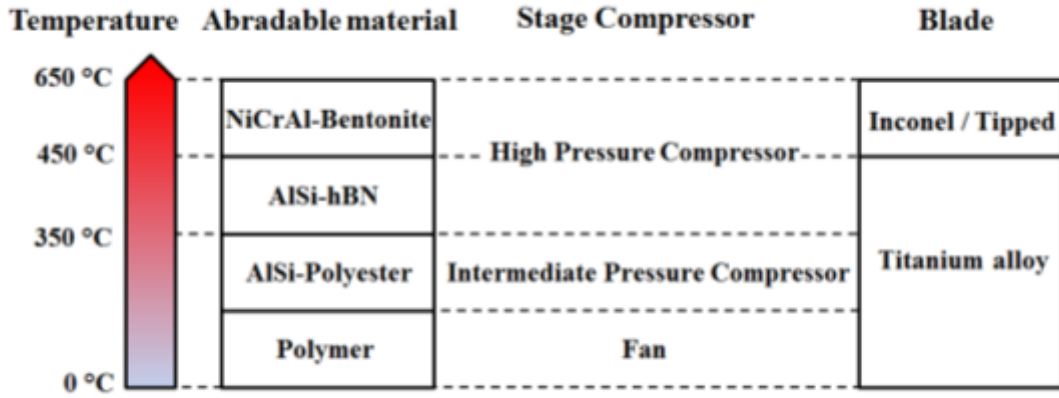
Temperature Abradable material Stage Compressor Blade

650 °C

450 °C

350 °C

0 °C

NiCrAl-Bentonite

AlSi-hBN

AlSi-Polyester

Polymer

High Pressure Compressor

Intermediate Pressure Compressor

Fan

Inconel / Tipped

Titanium alloy